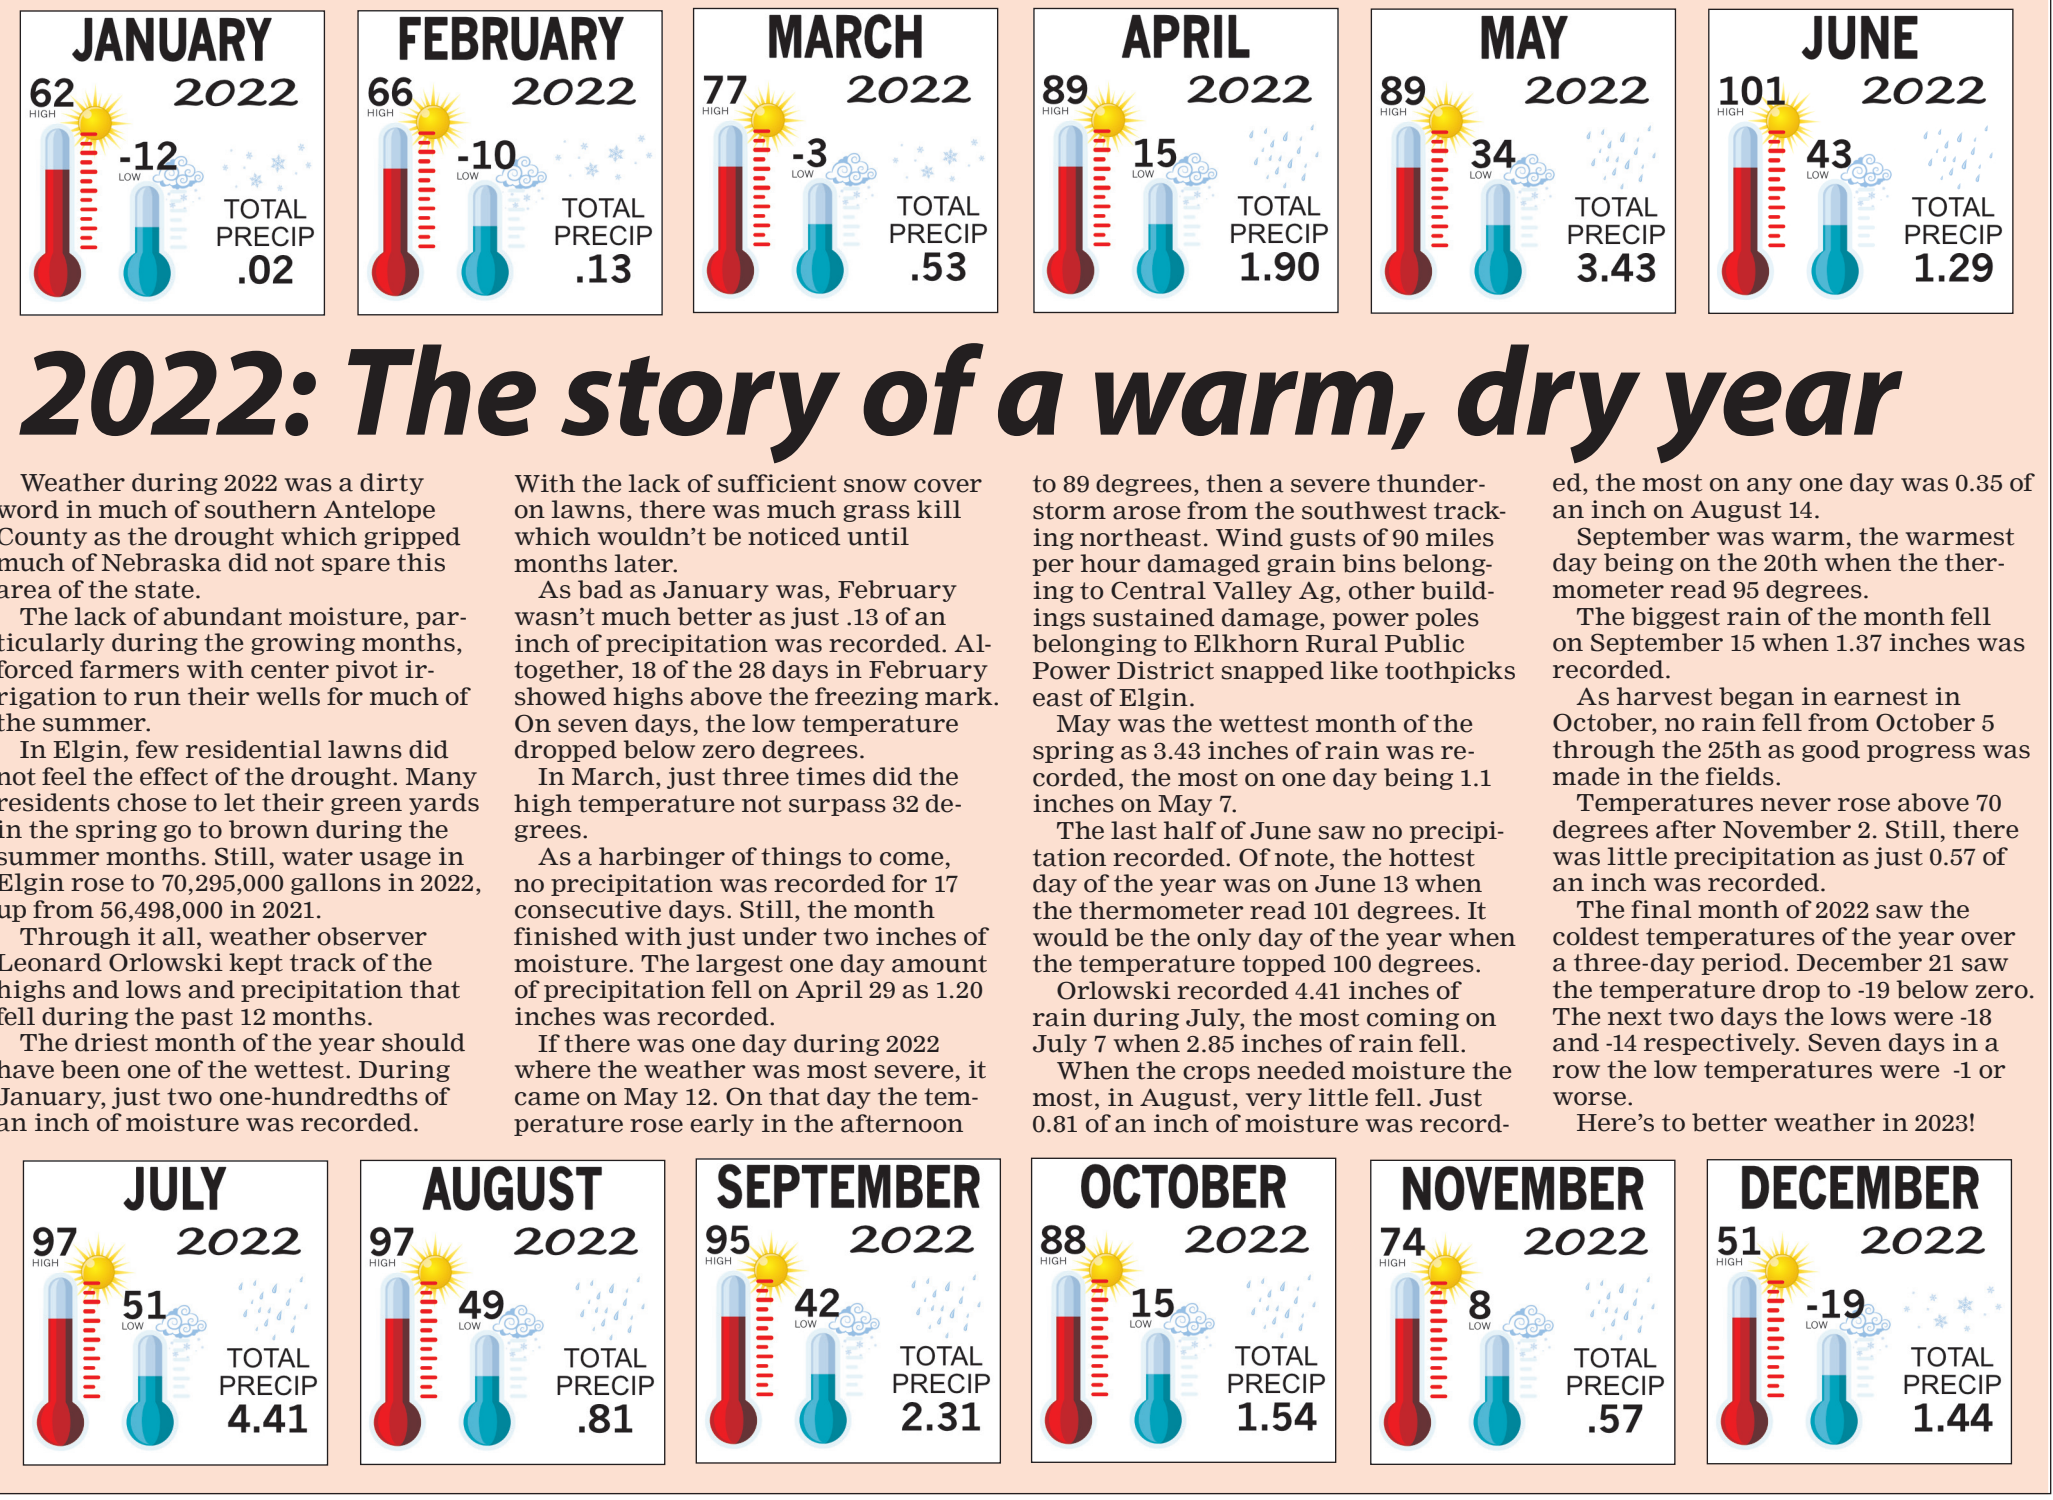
JANUARY
62 HIGH 2022
-12 LOW
TOTAL PRECIP .02

FEBRUARY
66 HIGH 2022
-10 LOW
TOTAL PRECIP .13

MARCH
77 HIGH 2022
-3 LOW
TOTAL PRECIP .53

APRIL
89 HIGH 2022
15 LOW
TOTAL PRECIP 1.90

MAY
89 HIGH 2022
34 LOW
TOTAL PRECIP 3.43

JUNE
101 HIGH 2022
43 LOW
TOTAL PRECIP 1.29

2022: The story of a warm, dry year

Weather during 2022 was a dirty word in much of southern Antelope County as the drought which gripped much of Nebraska did not spare this area of the state.

The lack of abundant moisture, particularly during the growing months, forced farmers with center pivot irrigation to run their wells for much of the summer.

In Elgin, few residential lawns did not feel the effect of the drought. Many residents chose to let their green yards in the spring go to brown during the summer months. Still, water usage in Elgin rose to 70,295,000 gallons in 2022, up from 56,498,000 in 2021.

Through it all, weather observer Leonard Orlowski kept track of the highs and lows and precipitation that fell during the past 12 months.

The driest month of the year should have been one of the wettest. During January, just two one-hundredths of an inch of moisture was recorded.

With the lack of sufficient snow cover on lawns, there was much grass kill which wouldn't be noticed until months later.

As bad as January was, February wasn't much better as just .13 of an inch of precipitation was recorded. Altogether, 18 of the 28 days in February showed highs above the freezing mark. On seven days, the low temperature dropped below zero degrees.

In March, just three times did the high temperature not surpass 32 degrees.

As a harbinger of things to come, no precipitation was recorded for 17 consecutive days. Still, the month finished with just under two inches of moisture. The largest one day amount of precipitation fell on April 29 as 1.20 inches was recorded.

If there was one day during 2022 where the weather was most severe, it came on May 12. On that day the temperature rose early in the afternoon to 89 degrees, then a severe thunderstorm arose from the southwest tracking northeast. Wind gusts of 90 miles per hour damaged grain bins belonging to Central Valley Ag, other buildings sustained damage, power poles belonging to Elkhorn Rural Public Power District snapped like toothpicks east of Elgin.

May was the wettest month of the spring as 3.43 inches of rain was recorded, the most on one day being 1.1 inches on May 7.

The last half of June saw no precipitation recorded. Of note, the hottest day of the year was on June 13 when the thermometer read 101 degrees. It would be the only day of the year when the temperature topped 100 degrees.

Orlowski recorded 4.41 inches of rain during July, the most coming on July 7 when 2.85 inches of rain fell.

When the crops needed moisture the most, in August, very little fell. Just 0.81 of an inch of moisture was recorded, the most on any one day was 0.35 of an inch on August 14.

September was warm, the warmest day being on the 20th when the thermometer read 95 degrees.

The biggest rain of the month fell on September 15 when 1.37 inches was recorded.

As harvest began in earnest in October, no rain fell from October 5 through the 25th as good progress was made in the fields.

Temperatures never rose above 70 degrees after November 2. Still, there was little precipitation as just 0.57 of an inch was recorded.

The final month of 2022 saw the coldest temperatures of the year over a three-day period. December 21 saw the temperature drop to -19 below zero. The next two days the lows were -18 and -14 respectively. Seven days in a row the low temperatures were -1 or worse.

Here's to better weather in 2023!

JULY
97 HIGH 2022
51 LOW
TOTAL PRECIP 4.41

AUGUST
97 HIGH 2022
49 LOW
TOTAL PRECIP .81

SEPTEMBER
95 HIGH 2022
42 LOW
TOTAL PRECIP 2.31

OCTOBER
88 HIGH 2022
15 LOW
TOTAL PRECIP 1.54

NOVEMBER
74 HIGH 2022
8 LOW
TOTAL PRECIP .57

DECEMBER
51 HIGH 2022
-19 LOW
TOTAL PRECIP 1.44